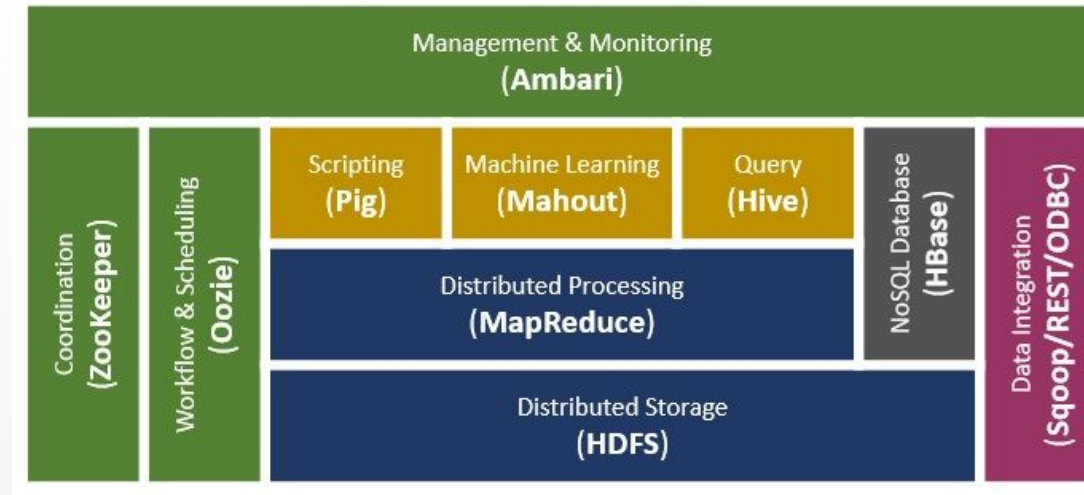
Management & Monitoring
(Ambari)

Coordination
(ZooKeeper)

Workflow & Scheduling
(Oozie)

Scripting
(Pig)

Machine Learning
(Mahout)

Query
(Hive)

NoSQL Database
(HBase)

Data Integration
(Sqoop/REST/ODBC)

Distributed Processing
(MapReduce)

Distributed Storage
(HDFS)